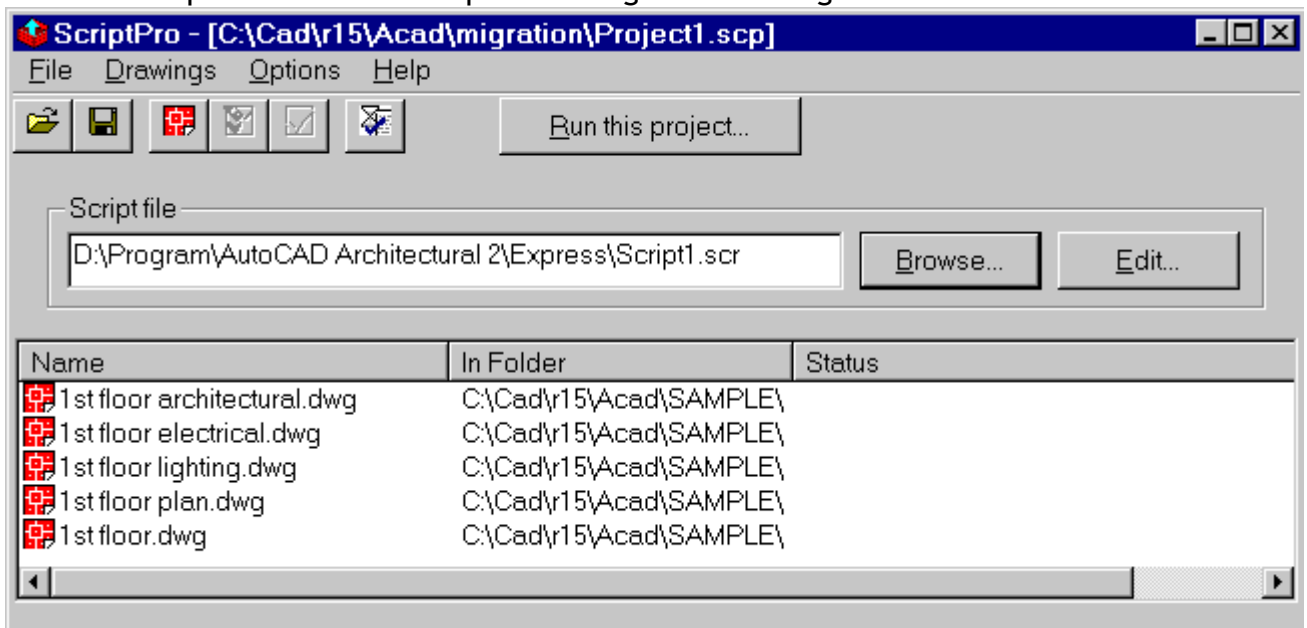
ScriptPro - [C:\Cad\r15\Acad\migration\Project1.scp]

File Drawings Options Help

Run this project...

Script file

D:\Program\AutoCAD Architectural 2\Express\Script1.scr

Browse...

Edit...

| Name | In Folder | Status |
|---|---|---|
| 1st floor architectural.dwg | C:\Cad\r15\Acad\SAMPLE\ | |
| 1st floor electrical.dwg | C:\Cad\r15\Acad\SAMPLE\ | |
| 1st floor lighting.dwg | C:\Cad\r15\Acad\SAMPLE\ | |
| 1st floor plan.dwg | C:\Cad\r15\Acad\SAMPLE\ | |
| 1st floor.dwg | C:\Cad\r15\Acad\SAMPLE\ | |